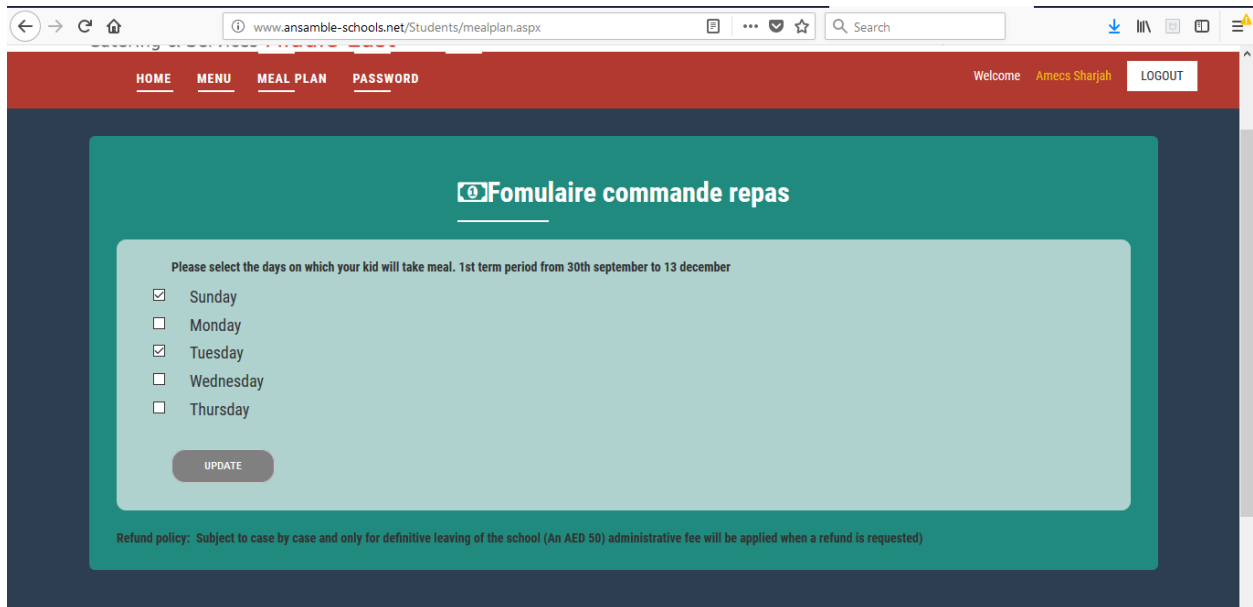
www.ansamble-schools.net/Students/mealplan.aspx

Search

HOME MENU MEAL PLAN PASSWORD

Welcome Amecs Sharjah LOGOUT

Fomulaire commande repas

Please select the days on which your kid will take meal. 1st term period from 30th september to 13 december

☑ Sunday
☐ Monday
☑ Tuesday
☐ Wednesday
☐ Thursday

UPDATE

Refund policy: Subject to case by case and only for definitive leaving of the school (An AED 50) administrative fee will be applied when a refund is requested)